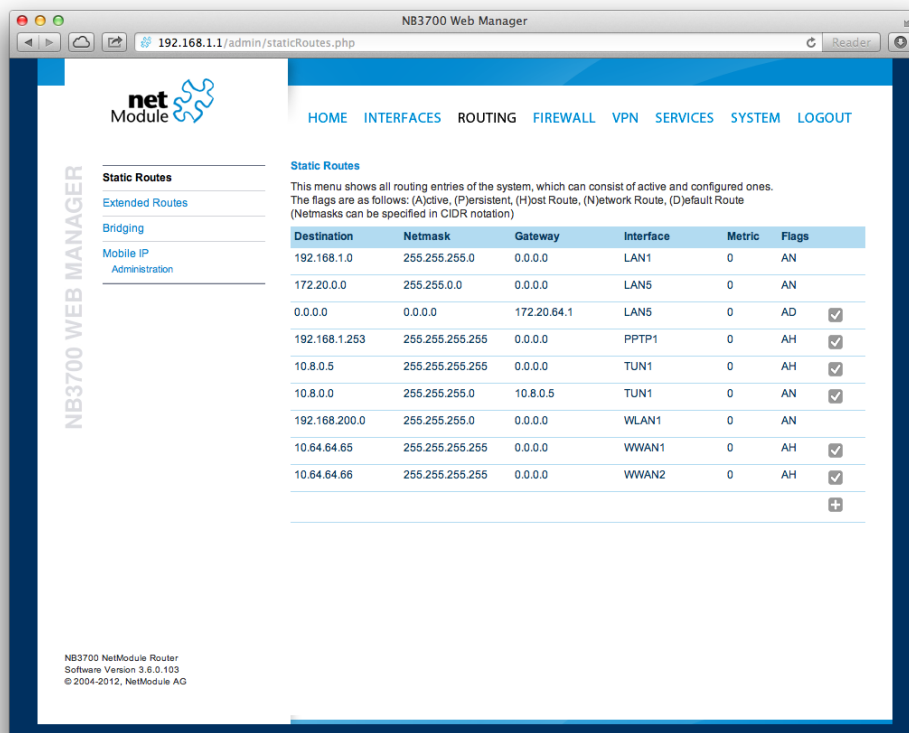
NB3700 Web Manager

192.168.1.1/admin/staticRoutes.php

Reader

net Module

HOME INTERFACES ROUTING FIREWALL VPN SERVICES SYSTEM LOGOUT

NB3700 WEB MANAGER

Static Routes
Extended Routes
Bridging
Mobile IP
Administration

Static Routes

This menu shows all routing entries of the system, which can consist of active and configured ones.
The flags are as follows: (A)ctive, (P)ersistent, (H)ost Route, (N)etwork Route, (D)efault Route
(Netmasks can be specified in CIDR notation)

| Destination | Netmask | Gateway | Interface | Metric | Flags |
|---|---|---|---|---|---|
| 192.168.1.0 | 255.255.255.0 | 0.0.0.0 | LAN1 | 0 | AN |
| 172.20.0.0 | 255.255.0.0 | 0.0.0.0 | LAN5 | 0 | AN |
| 0.0.0.0 | 0.0.0.0 | 172.20.64.1 | LAN5 | 0 | AD |
| 192.168.1.253 | 255.255.255.255 | 0.0.0.0 | PPTP1 | 0 | AH |
| 10.8.0.5 | 255.255.255.255 | 0.0.0.0 | TUN1 | 0 | AH |
| 10.8.0.0 | 255.255.255.0 | 10.8.0.5 | TUN1 | 0 | AN |
| 192.168.200.0 | 255.255.255.0 | 0.0.0.0 | WLAN1 | 0 | AN |
| 10.64.64.65 | 255.255.255.255 | 0.0.0.0 | WWAN1 | 0 | AH |
| 10.64.64.66 | 255.255.255.255 | 0.0.0.0 | WWAN2 | 0 | AH |

NB3700 NetModule Router
Software Version 3.6.0.103
© 2004-2012, NetModule AG